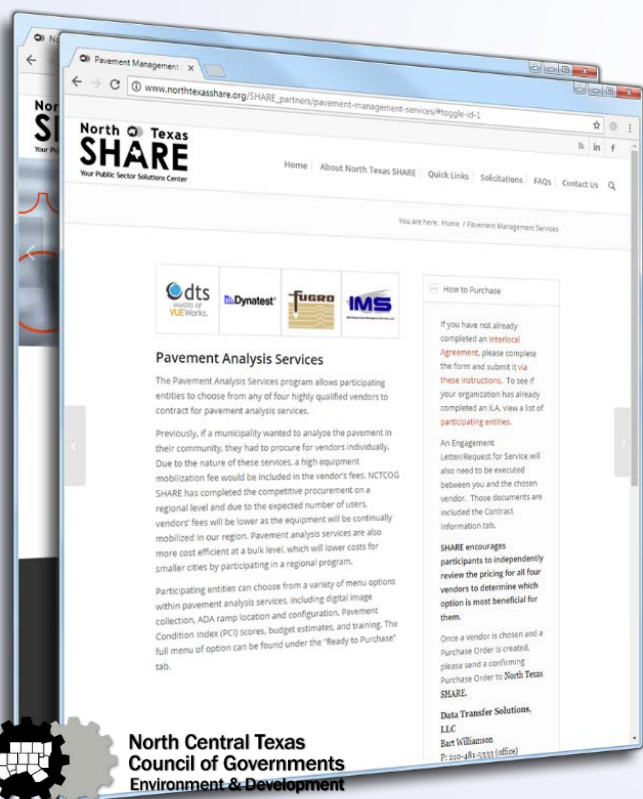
Pavement Management ×

www.northtexasshare.org/SHARE_partners/pavement-management-services/#toggle-id-1

North Texas SHARE
Your Public Sector Solutions Center

Home | About North Texas SHARE | Quick Links | Solicitations | FAQs | Contact Us

You are here: Home / Pavement Management Services

dts MAKERS OF VUEWorks. Dynatest FUGRO IMS

Pavement Analysis Services

The Pavement Analysis Services program allows participating entities to choose from any of four highly qualified vendors to contract for pavement analysis services.

Previously, if a municipality wanted to analyze the pavement in their community, they had to procure for vendors individually. Due to the nature of these services, a high equipment mobilization fee would be included in the vendor's fees. NCTCOG SHARE has completed the competitive procurement on a regional level and due to the expected number of users, vendors' fees will be lower as the equipment will be continually mobilized in our region. Pavement analysis services are also more cost efficient at a bulk level, which will lower costs for smaller cities by participating in a regional program.

Participating entities can choose from a variety of menu options within pavement analysis services, including digital image collection, ADA ramp location and configuration, Pavement Condition Index (PCI) scores, budget estimates, and training. The full menu of option can be found under the "Ready to Purchase" tab.

How to Purchase

If you have not already completed an Interlocal Agreement, please complete the form and submit it via these instructions. To see if your organization has already completed an ILA, view a list of participating entities.

An Engagement Letter/Request for Service will also need to be executed between you and the chosen vendor. Those documents are included the Contract Information tab.

SHARE encourages participants to independently review the pricing for all four vendors to determine which option is most beneficial for them.

Once a vendor is chosen and a Purchase Order is created, please send a confirming Purchase Order to North Texas SHARE.

Data Transfer Solutions, LLC
Bart Williamson
P: 210-481-5333 (office)

North Central Texas Council of Governments
Environment & Development